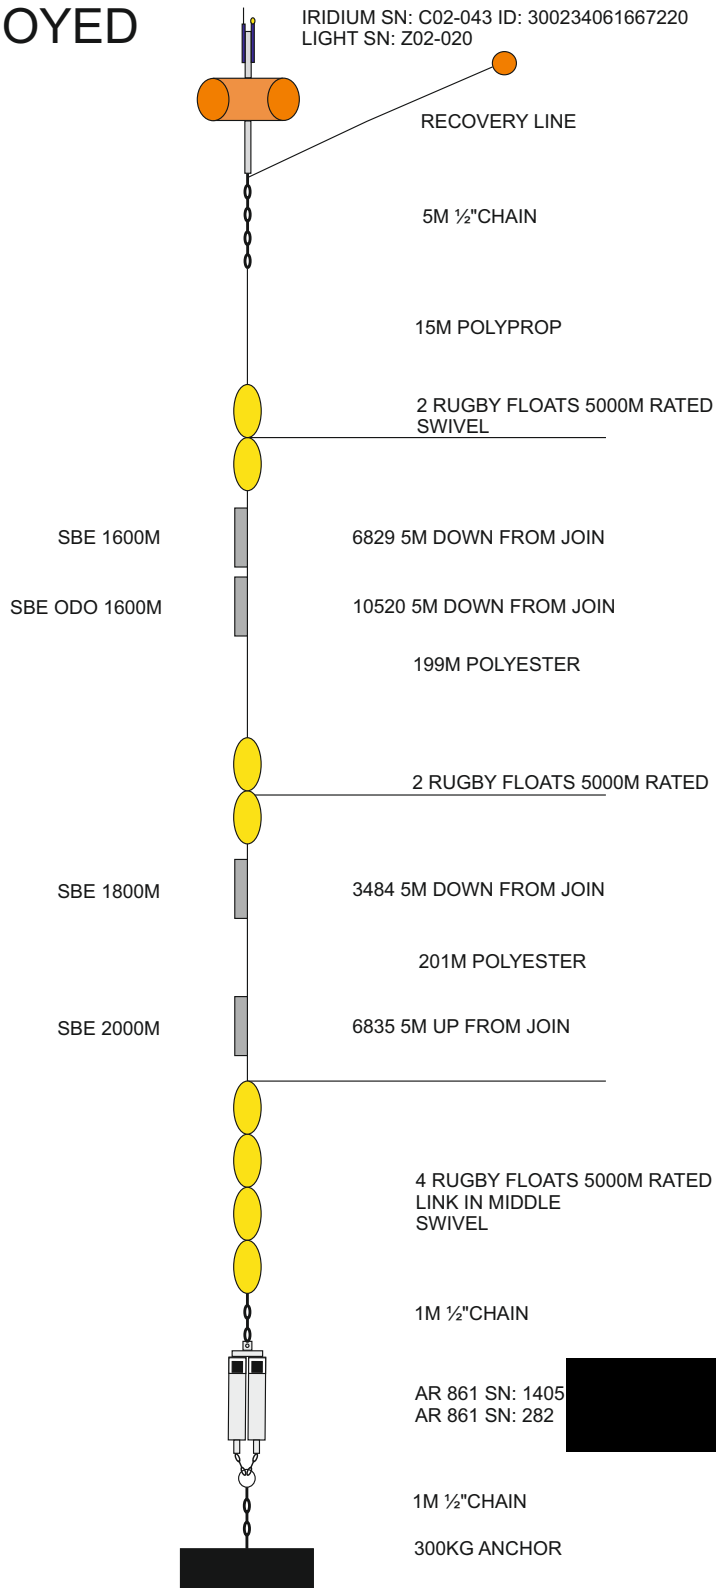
OYED

IRIDIUM SN: C02-043 ID: 300234061667220
LIGHT SN: Z02-020

RECOVERY LINE

5M ½"CHAIN

15M POLYPROP

2 RUGBY FLOATS 5000M RATED
SWIVEL

SBE 1600M

6829 5M DOWN FROM JOIN

SBE ODO 1600M

10520 5M DOWN FROM JOIN

199M POLYESTER

2 RUGBY FLOATS 5000M RATED

SBE 1800M

3484 5M DOWN FROM JOIN

201M POLYESTER

SBE 2000M

6835 5M UP FROM JOIN

4 RUGBY FLOATS 5000M RATED
LINK IN MIDDLE
SWIVEL

1M ½"CHAIN

AR 861 SN: 1405
AR 861 SN: 282

1M ½"CHAIN

300KG ANCHOR